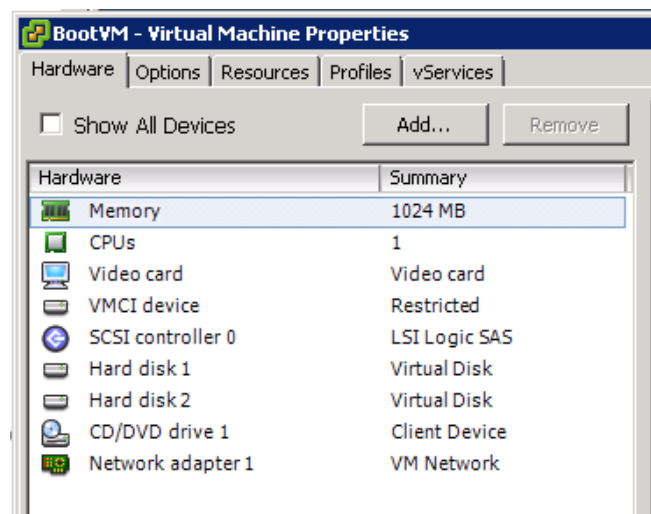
BootVM - Virtual Machine Properties

Hardware | Options | Resources | Profiles | vServices

Show All Devices

Add...

Remove

| Hardware | Summary |
|---|---|
| Memory | 1024 MB |
| CPUs | 1 |
| Video card | Video card |
| VMCI device | Restricted |
| SCSI controller 0 | LSI Logic SAS |
| Hard disk 1 | Virtual Disk |
| Hard disk 2 | Virtual Disk |
| CD/DVD drive 1 | Client Device |
| Network adapter 1 | VM Network |